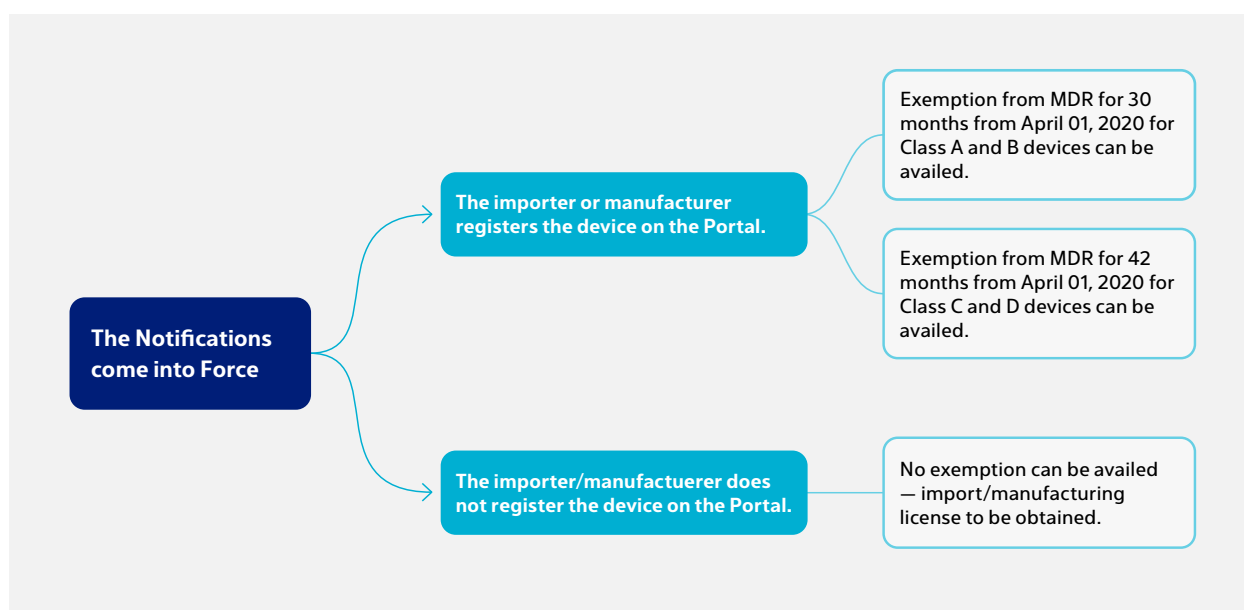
The Notifications come into Force

The importer or manufacturer registers the device on the Portal.

Exemption from MDR for 30 months from April 01, 2020 for Class A and B devices can be availed.

Exemption from MDR for 42 months from April 01, 2020 for Class C and D devices can be availed.

The importer/manufactuerer does not register the device on the Portal.

No exemption can be availed — import/manufacturing license to be obtained.